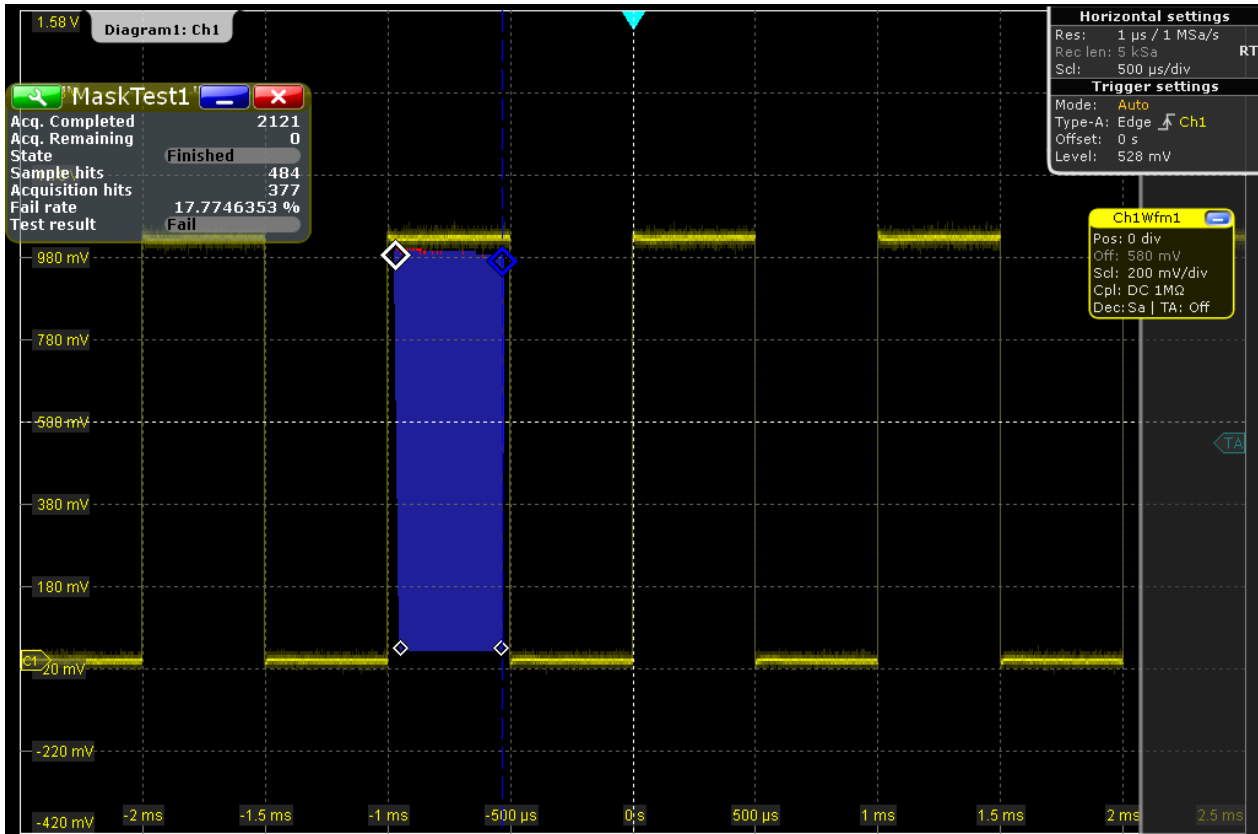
1.58 V

Diagram1: Ch1

MaskTest1

| | |
|---|---|
| Acq. Completed | 2121 |
| Acq. Remaining | 0 |
| State | Finished |
| Sample hits | 484 |
| Acquisition hits | 377 |
| Fail rate | 17.7746353 % |
| Test result | Fail |

Horizontal settings
Res: 1 µs / 1 MSa/s
Rec len: 5 kSa
Scl: 500 µs/div
RT

Trigger settings
Mode: Auto
Type-A: Edge Ch1
Offset: 0 s
Level: 528 mV

Ch1Wfm1
Pos: 0 div
Off: 580 mV
Scl: 200 mV/div
Cpl: DC 1MΩ
Dec:Sa | TA: Off

980 mV
780 mV
588 mV
380 mV
180 mV
C1
-20 mV
-220 mV
-420 mV

TA

-2 ms
-1.5 ms
-1 ms
-500 µs
0 s
500 µs
1 ms
1.5 ms
2 ms
2.5 ms